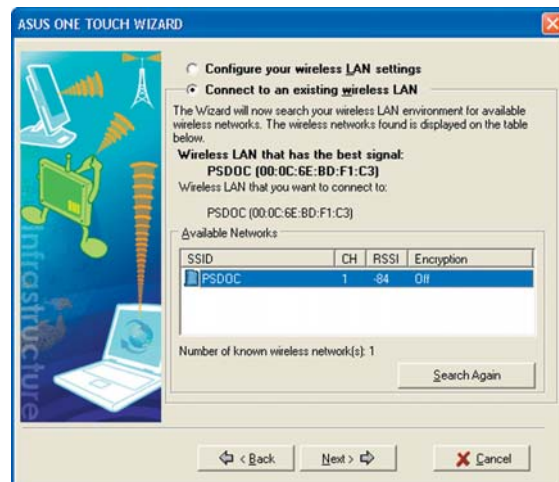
ASUS ONE TOUCH WIZARD

Configure your wireless LAN settings

Connect to an existing wireless LAN

The Wizard will now search your wireless LAN environment for available wireless networks. The wireless networks found is displayed on the table below.

Wireless LAN that has the best signal:
PSDOC (00:0C:6E:BD:F1:C3)
Wireless LAN that you want to connect to:

PSDOC (00:0C:6E:BD:F1:C3)

Available Networks

| SSID | CH | RSSI | Encryption |
|---|---|---|---|
| PSDOC | 1 | -84 | Off |

Number of known wireless network(s): 1

Search Again

Infrastructure

< Back

Next >

Cancel